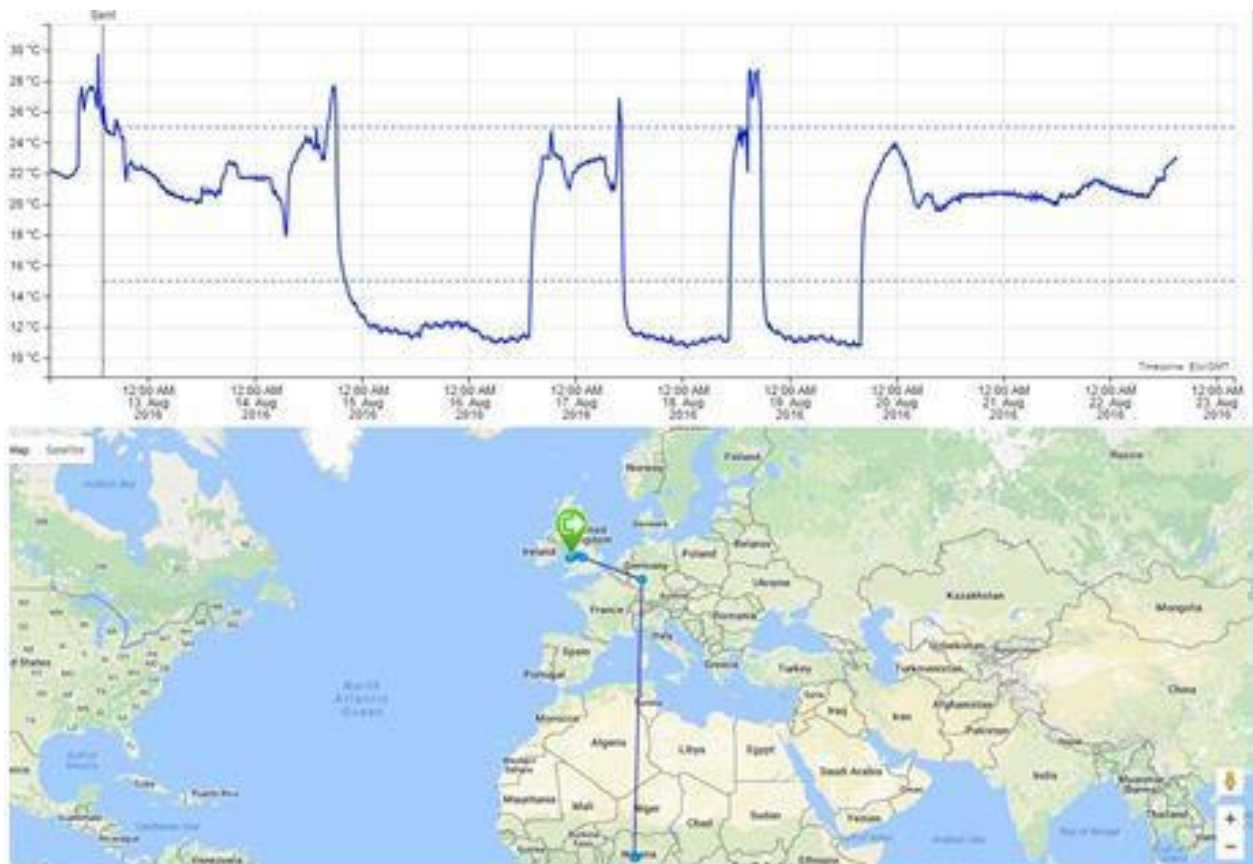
Sent

30 °C
28 °C
26 °C
24 °C
22 °C
20 °C
18 °C
16 °C
14 °C
12 °C
10 °C

Timezone: Etc/GMT

12:00 AM 13. Aug 2016
12:00 AM 14. Aug 2016
12:00 AM 15. Aug 2016
12:00 AM 16. Aug 2016
12:00 AM 17. Aug 2016
12:00 AM 18. Aug 2016
12:00 AM 19. Aug 2016
12:00 AM 20. Aug 2016
12:00 AM 21. Aug 2016
12:00 AM 22. Aug 2016
12:00 AM 23. Aug 2016

Map Satellite

Hudson Bay
Norway
Finland
Russia
Ireland
United Kingdom
Denmark
Poland
Belarus
Germany
Ukraine
France
Austria
Romania
Kazakhstan
Mongolia
Italy
Spain
Portugal
Greece
Turkey
Uzbekistan
Turkmenistan
d States
North Atlantic Ocean
Tunisia
Syria
Iraq
Iran
Afghanistan
China
Morocco
Algeria
Libya
Egypt
Pakistan
Gulf of Mexico
Cuba
Puerto Rico
Saudi Arabia
India
Western Sahara
Mauritania
Mali
Niger
Chad
Sudan
Yemen
Myanmar (Burma)
Thailand
Caribbean Sea
Arabian Sea
Bay of Bengal
Venezuela
Nigeria
Ethiopia
+
−